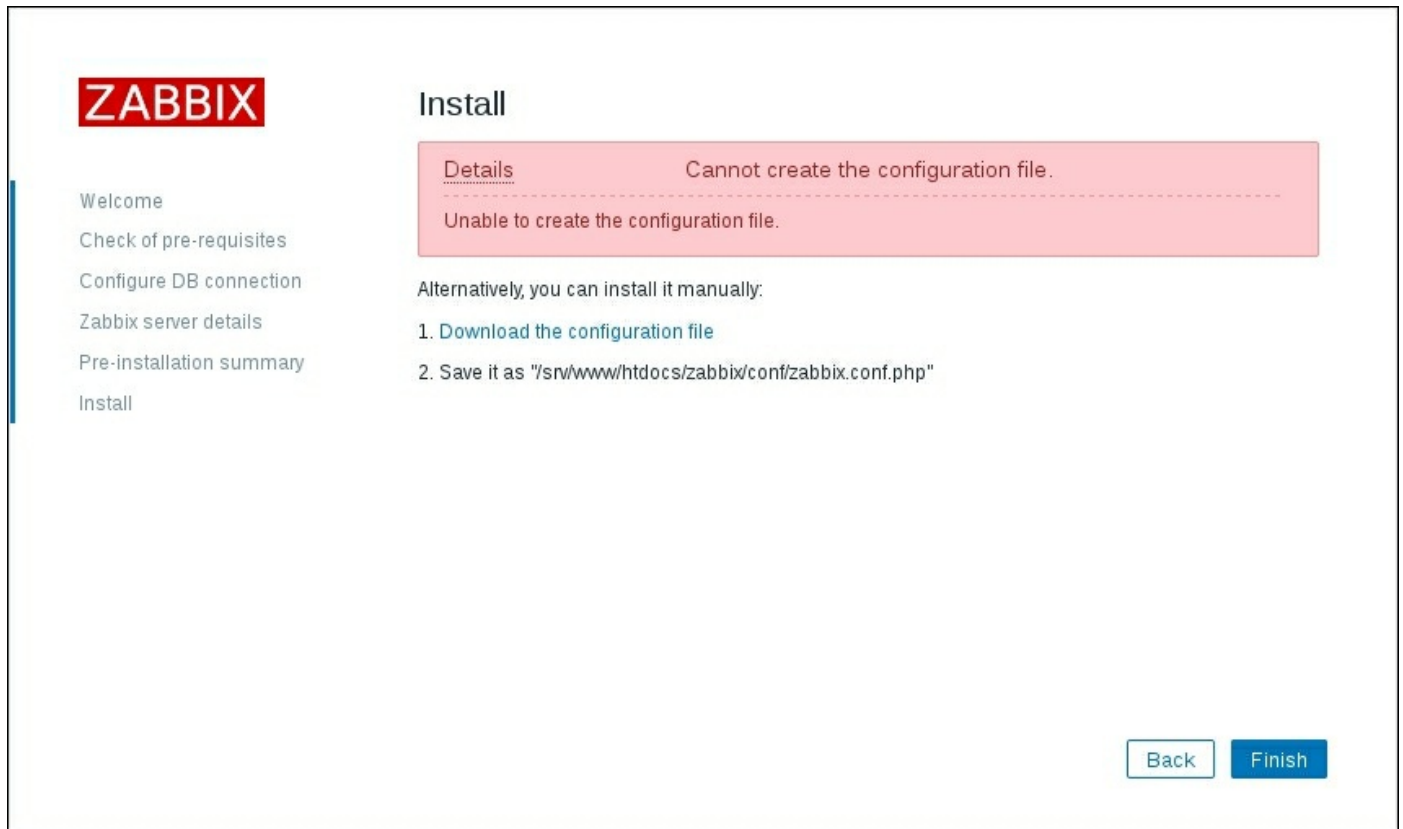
ZABBIX

Welcome
Check of pre-requisites
Configure DB connection
Zabbix server details
Pre-installation summary
Install

Install

Details Cannot create the configuration file.

Unable to create the configuration file.

Alternatively, you can install it manually:

1. Download the configuration file

2. Save it as "/srv/www/htdocs/zabbix/conf/zabbix.conf.php"

Back Finish